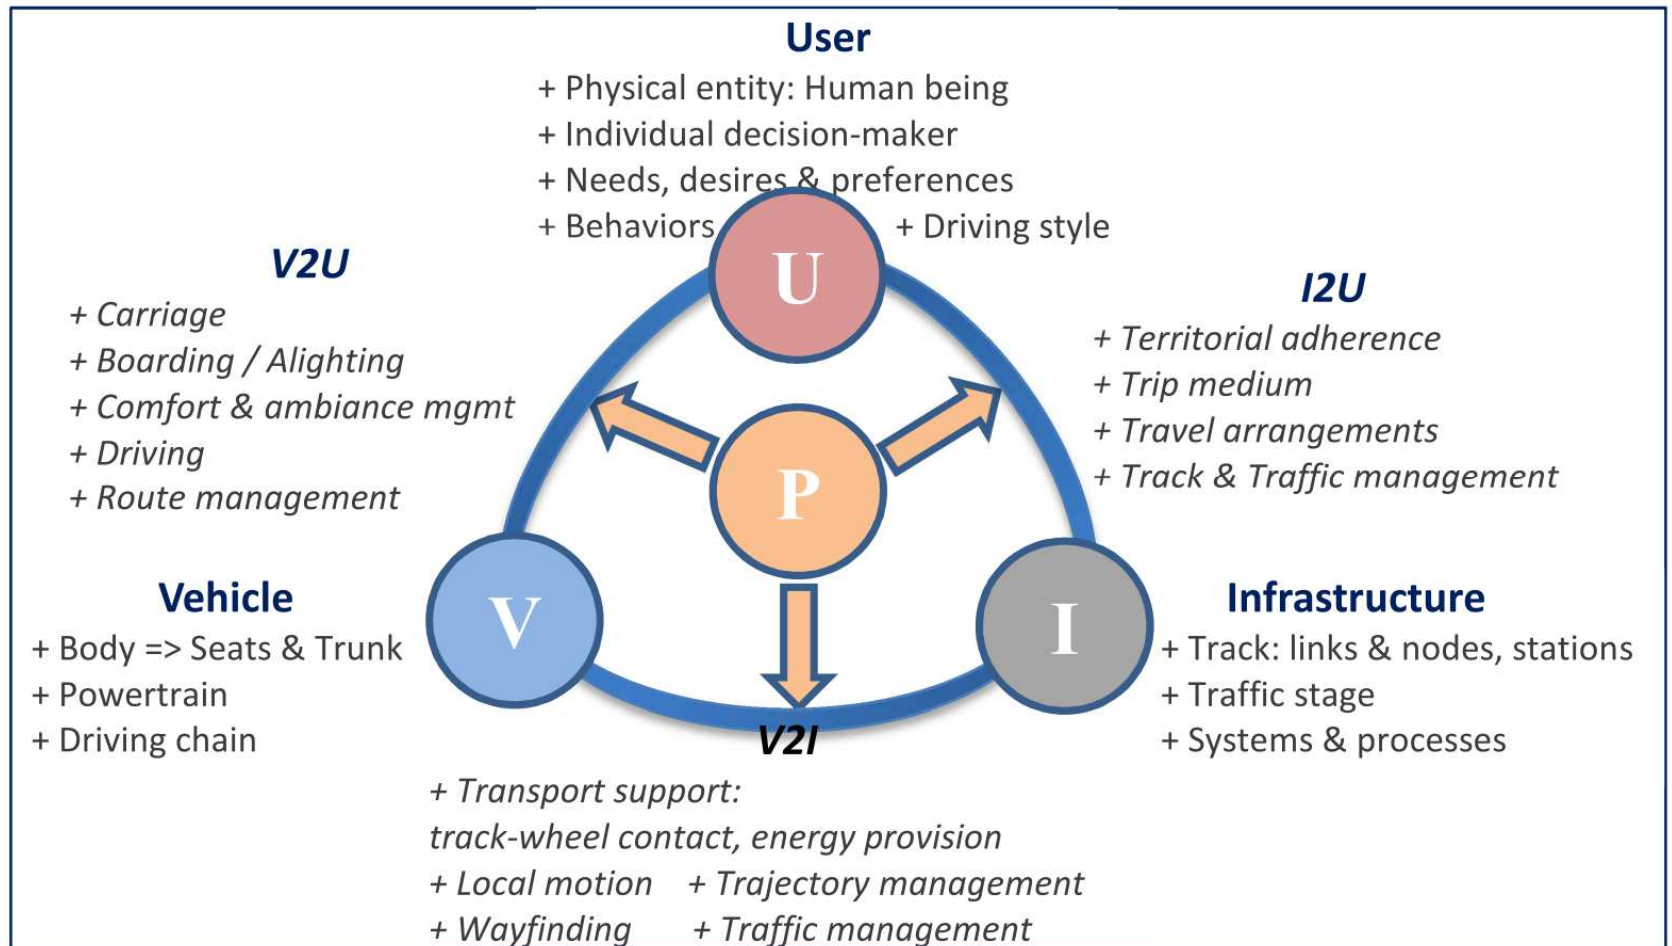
User
+ Physical entity: Human being
+ Individual decision-maker
+ Needs, desires & preferences
+ Behaviors + Driving style

U

V2U
+ Carriage
+ Boarding / Alighting
+ Comfort & ambiance mgmt
+ Driving
+ Route management

I2U
+ Territorial adherence
+ Trip medium
+ Travel arrangements
+ Track & Traffic management

P

Vehicle
+ Body => Seats & Trunk
+ Powertrain
+ Driving chain

V

I

Infrastructure
+ Track: links & nodes, stations
+ Traffic stage
+ Systems & processes

V2I
+ Transport support: track-wheel contact, energy provision
+ Local motion + Trajectory management
+ Wayfinding + Traffic management